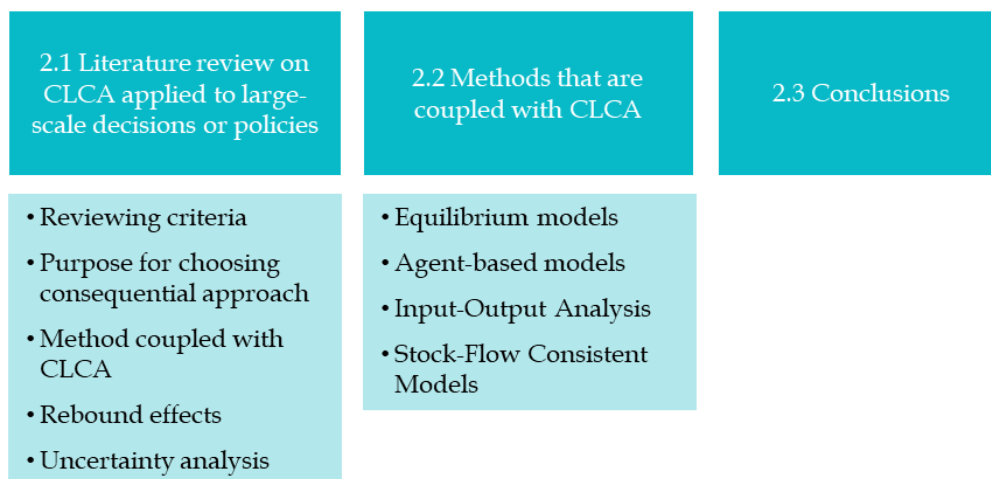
2.1 Literature review on CLCA applied to large-scale decisions or policies

2.2 Methods that are coupled with CLCA

2.3 Conclusions

• Reviewing criteria
• Purpose for choosing consequential approach
• Method coupled with CLCA
• Rebound effects
• Uncertainty analysis

• Equilibrium models
• Agent-based models
• Input-Output Analysis
• Stock-Flow Consistent Models